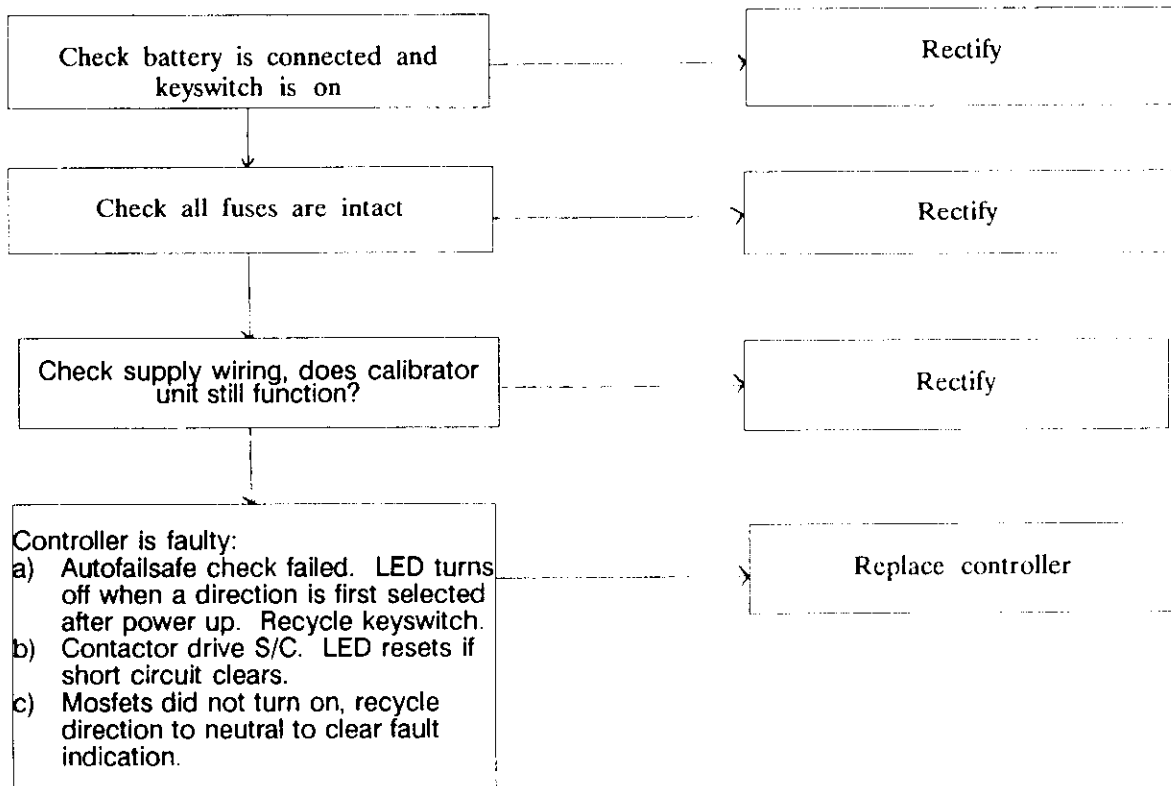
Check battery is connected and keyswitch is on

Rectify

Check all fuses are intact

Rectify

Check supply wiring, does calibrator unit still function?

Rectify

Controller is faulty:
a) Autofailsafe check failed. LED turns off when a direction is first selected after power up. Recycle keyswitch.
b) Contactor drive S/C. LED resets if short circuit clears.
c) Mosfets did not turn on, recycle direction to neutral to clear fault indication.

Replace controller